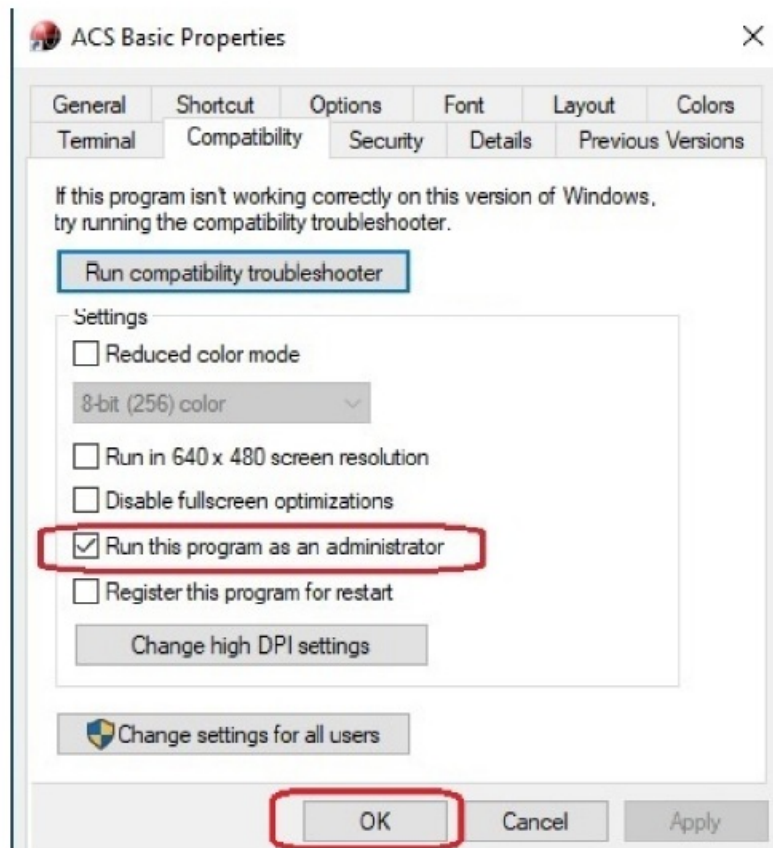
ACS Basic Properties

×

General
Shortcut
Options
Font
Layout
Colors
Terminal
Compatibility
Security
Details
Previous Versions

If this program isn't working correctly on this version of Windows, try running the compatibility troubleshooter.

Run compatibility troubleshooter

Settings

Reduced color mode

8-bit (256) color

Run in 640 x 480 screen resolution

Disable fullscreen optimizations

Run this program as an administrator

Register this program for restart

Change high DPI settings

Change settings for all users

OK
Cancel
Apply